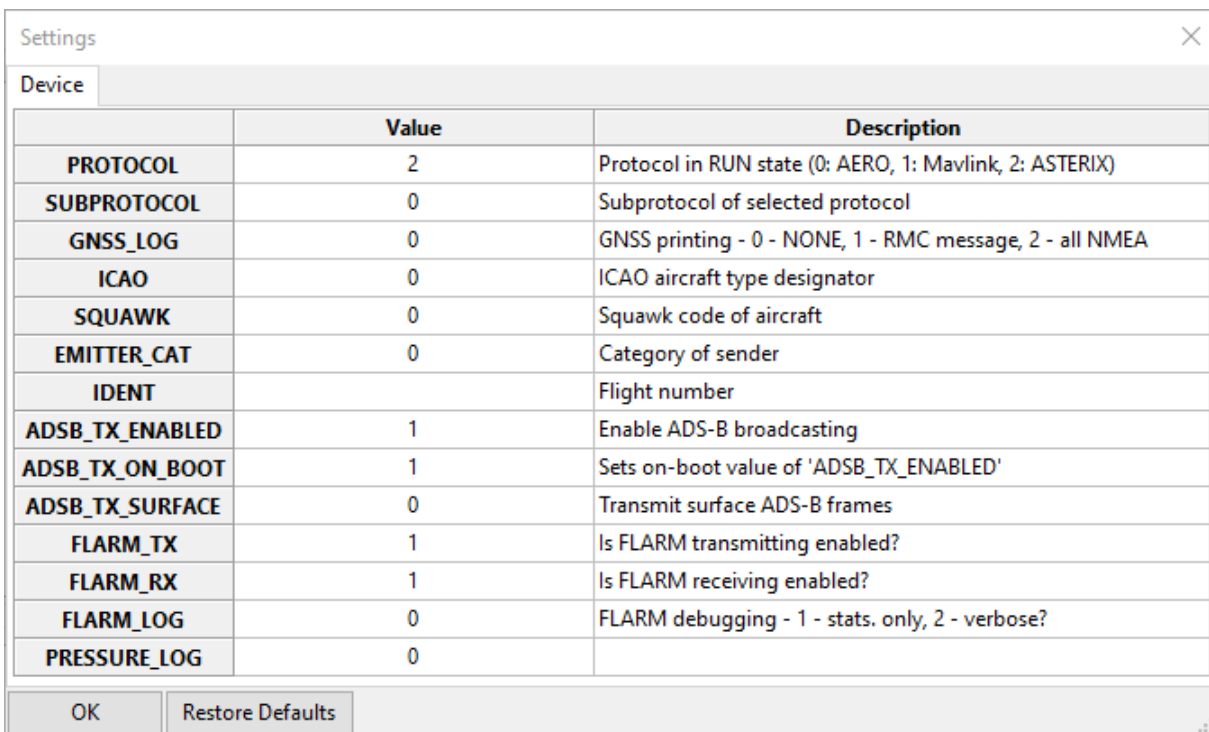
Settings

Device

| | Value | Description |
|---|---|---|
| PROTOCOL | 2 | Protocol in RUN state (0: AERO, 1: Mavlink, 2: ASTERIX) |
| SUBPROTOCOL | 0 | Subprotocol of selected protocol |
| GNSS_LOG | 0 | GNSS printing - 0 - NONE, 1 - RMC message, 2 - all NMEA |
| ICAO | 0 | ICAO aircraft type designator |
| SQUAWK | 0 | Squawk code of aircraft |
| EMITTER_CAT | 0 | Category of sender |
| IDENT | | Flight number |
| ADSB_TX_ENABLED | 1 | Enable ADS-B broadcasting |
| ADSB_TX_ON_BOOT | 1 | Sets on-boot value of 'ADSB_TX_ENABLED' |
| ADSB_TX_SURFACE | 0 | Transmit surface ADS-B frames |
| FLARM_TX | 1 | Is FLARM transmitting enabled? |
| FLARM_RX | 1 | Is FLARM receiving enabled? |
| FLARM_LOG | 0 | FLARM debugging - 1 - stats. only, 2 - verbose? |
| PRESSURE_LOG | 0 | |

OK
Restore Defaults